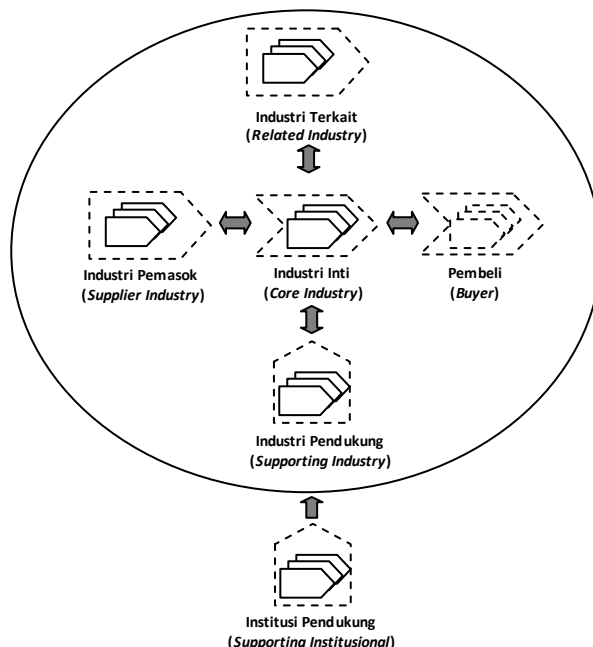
Industri Terkait
(Related Industry)

Industri Pemasok
(Supplier Industry)

Industri Inti
(Core Industry)

Pembeli
(Buyer)

Industri Pendukung
(Supporting Industry)

Institusi Pendukung
(Supporting Institusional)